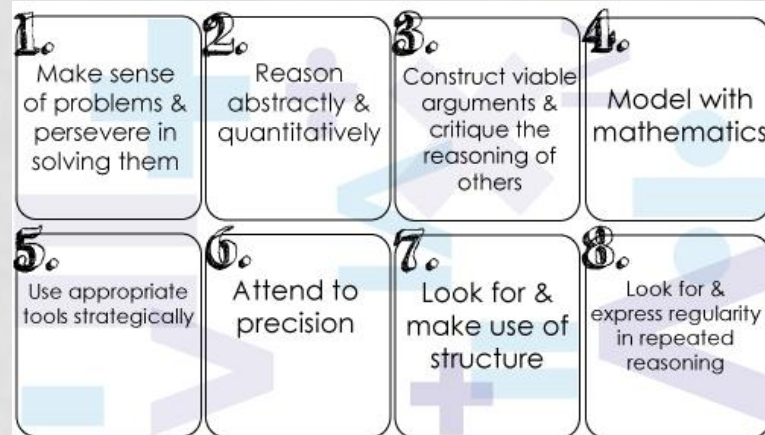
1.
Make sense of problems & persevere in solving them

2.
Reason abstractly & quantitatively

3.
Construct viable arguments & critique the reasoning of others

4.
Model with mathematics

5.
Use appropriate tools strategically

6.
Attend to precision

7.
Look for & make use of structure

8.
Look for & express regularity in repeated reasoning